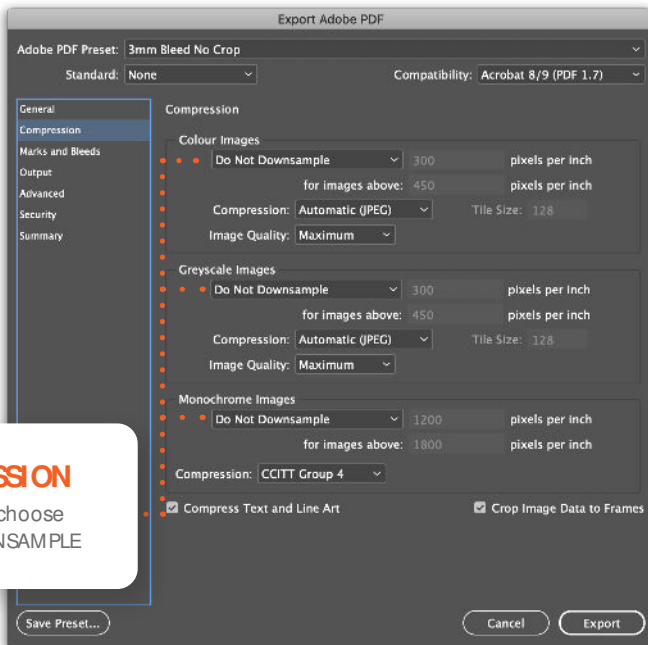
Export Adobe PDF

Adobe PDF Preset: 3mm Bleed No Crop

Standard: None

Compatibility: Acrobat 8/9 (PDF 1.7)

General
Compression
Marks and Bleeds
Output
Advanced
Security
Summary

Compression

Colour Images

Do Not Downsample | 300 | pixels per inch

for images above: 450 | pixels per inch

Compression: Automatic (JPEG) | Tile Size: 128

Image Quality: Maximum

Greyscale Images

Do Not Downsample | 300 | pixels per inch

for images above: 450 | pixels per inch

Compression: Automatic (JPEG) | Tile Size: 128

Image Quality: Maximum

Monochrome Images

Do Not Downsample | 1200 | pixels per inch

for images above: 1800 | pixels per inch

Compression: CCITT Group 4

SSION
choose
NSAMPLE

Compress Text and Line Art

Crop Image Data to Frames

Save Preset...

Cancel

Export